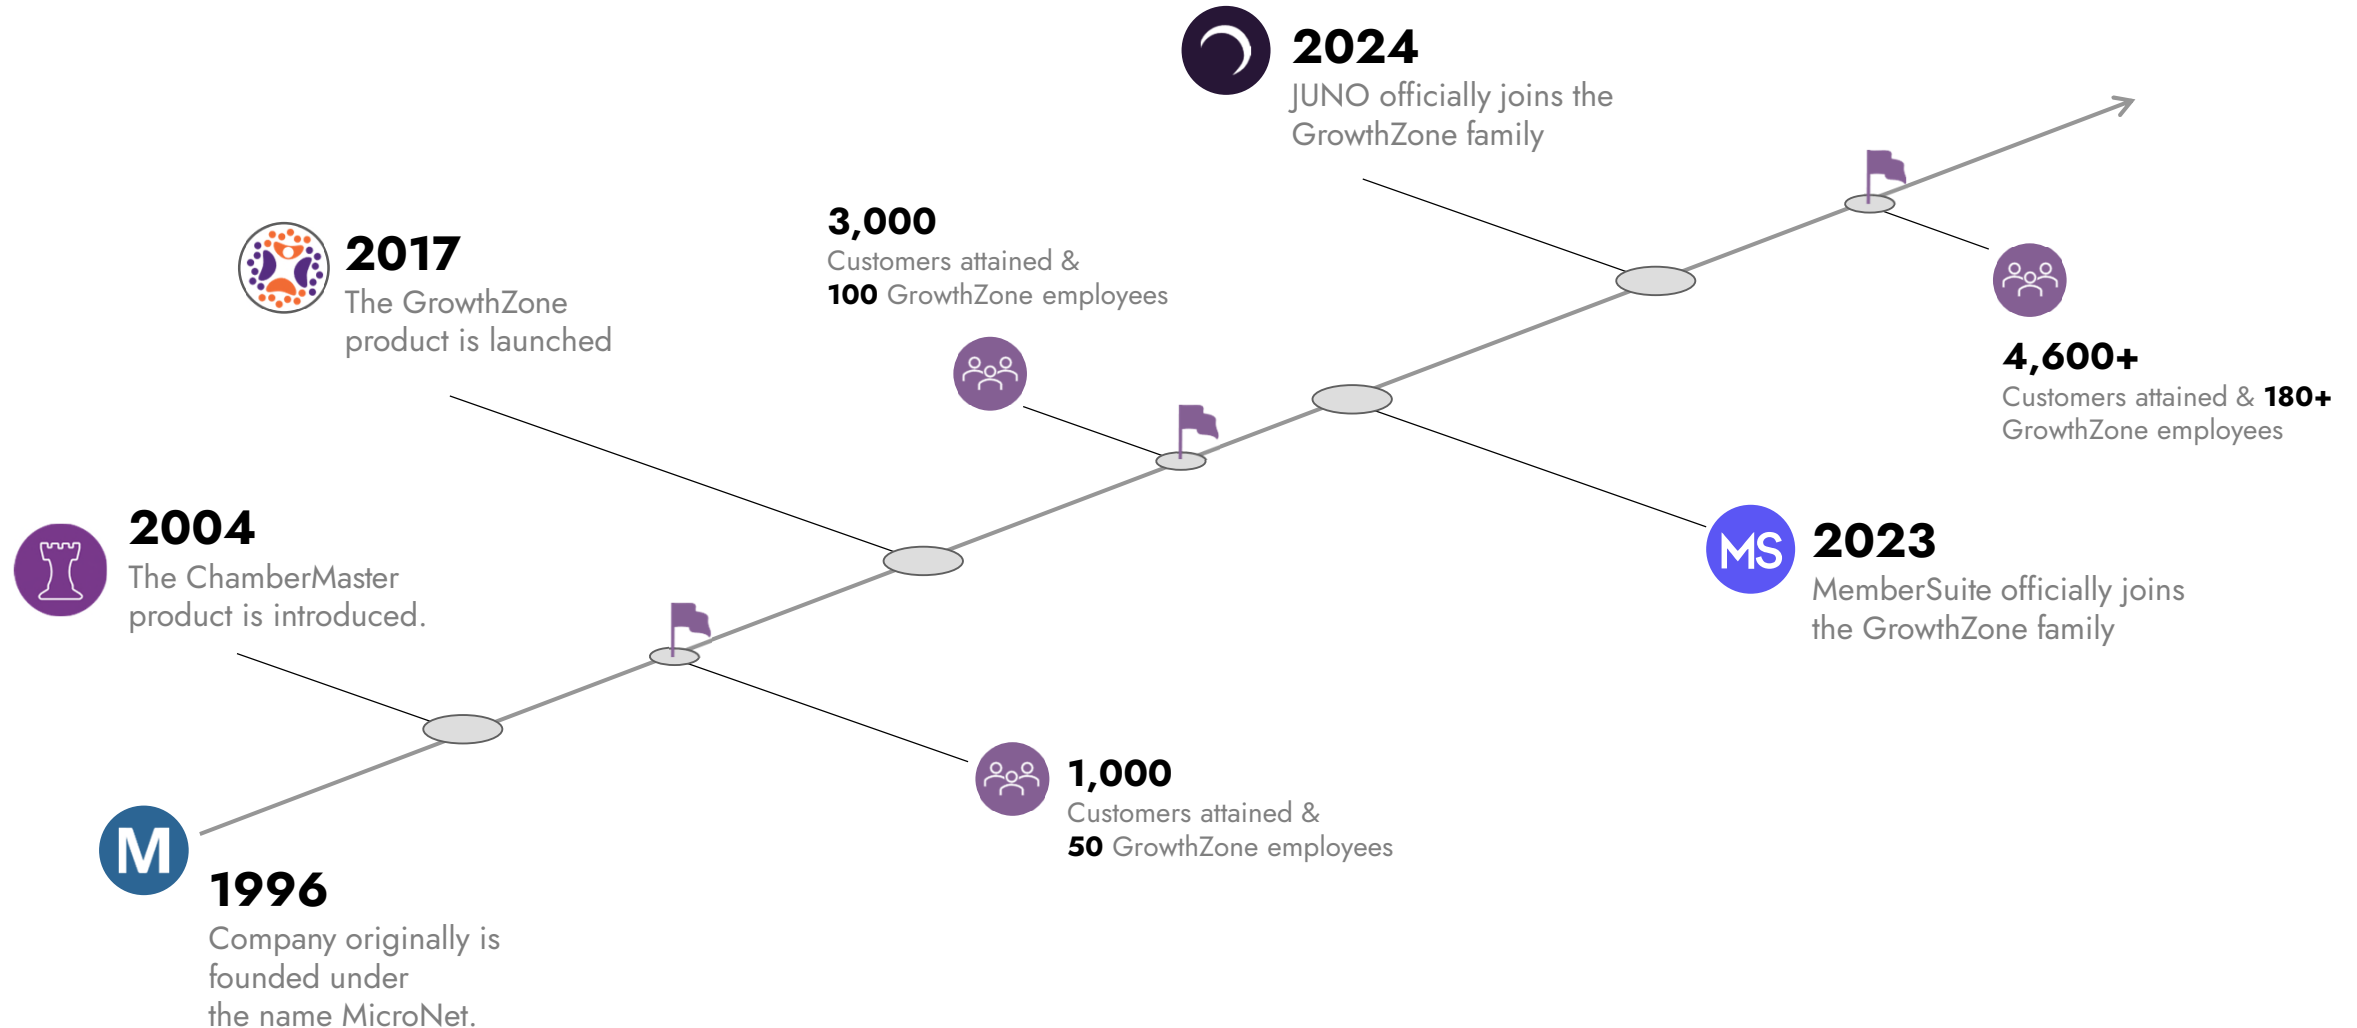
2024
JUNO officially joins the GrowthZone family

3,000
Customers attained &
100 GrowthZone employees

2017
The GrowthZone product is launched

4,600+
Customers attained & 180+ GrowthZone employees

2004
The ChamberMaster product is introduced.

MS

2023
MemberSuite officially joins the GrowthZone family

1,000
Customers attained &
50 GrowthZone employees

M

1996
Company originally is founded under the name MicroNet.